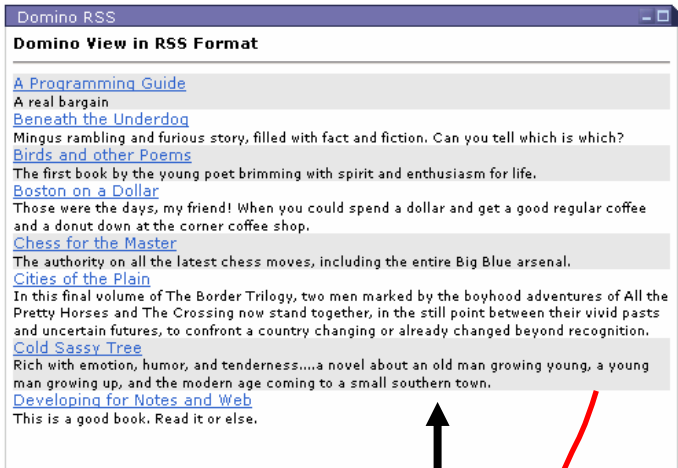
Domino RSS

Domino View in RSS Format

A Programming Guide
A real bargain

Beneath the Underdog
Mingus rambling and furious story, filled with fact and fiction. Can you tell which is which?

Birds and other Poems
The first book by the young poet brimming with spirit and enthusiasm for life.

Boston on a Dollar
Those were the days, my friend! When you could spend a dollar and get a good regular coffee and a donut down at the corner coffee shop.

Chess for the Master
The authority on all the latest chess moves, including the entire Big Blue arsenal.

Cities of the Plain
In this final volume of The Border Trilogy, two men marked by the boyhood adventures of All the Pretty Horses and The Crossing now stand together, in the still point between their vivid pasts and uncertain futures, to confront a country changing or already changed beyond recognition.

Cold Sassy Tree
Rich with emotion, humor, and tenderness....a novel about an old man growing young, a young man growing up, and the modern age coming to a small southern town.

Developing for Notes and Web
This is a good book. Read it or else.